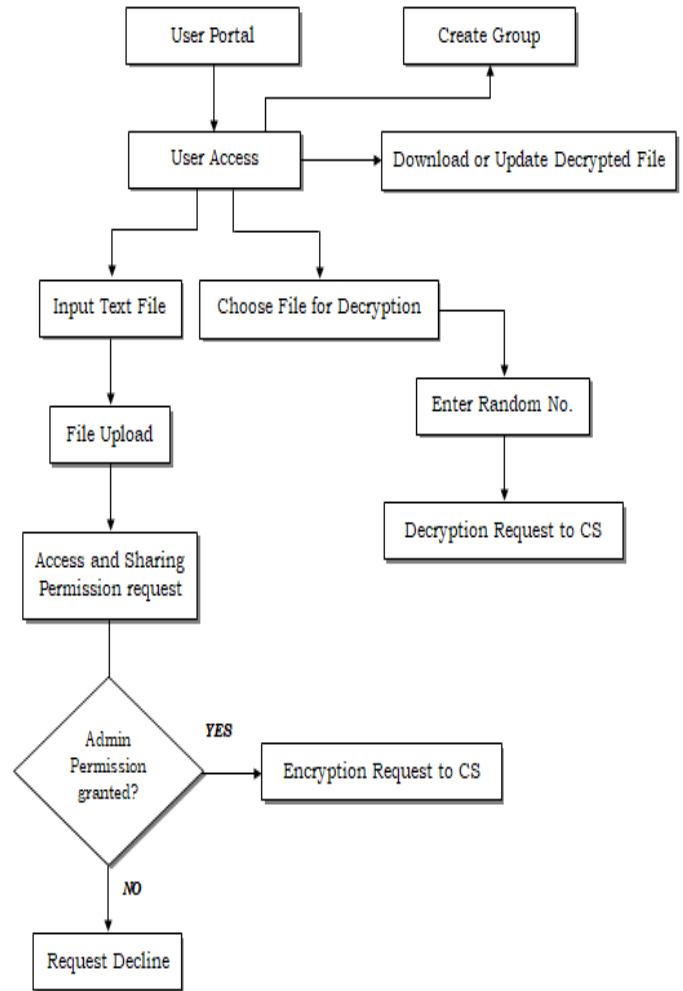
User Portal

Create Group

User Access

Download or Update Decrypted File

Input Text File

Choose File for Decryption

Enter Random No.

File Upload

Decryption Request to CS

Access and Sharing Permission request

Admin Permission granted?

YES

Encryption Request to CS

NO

Request Decline